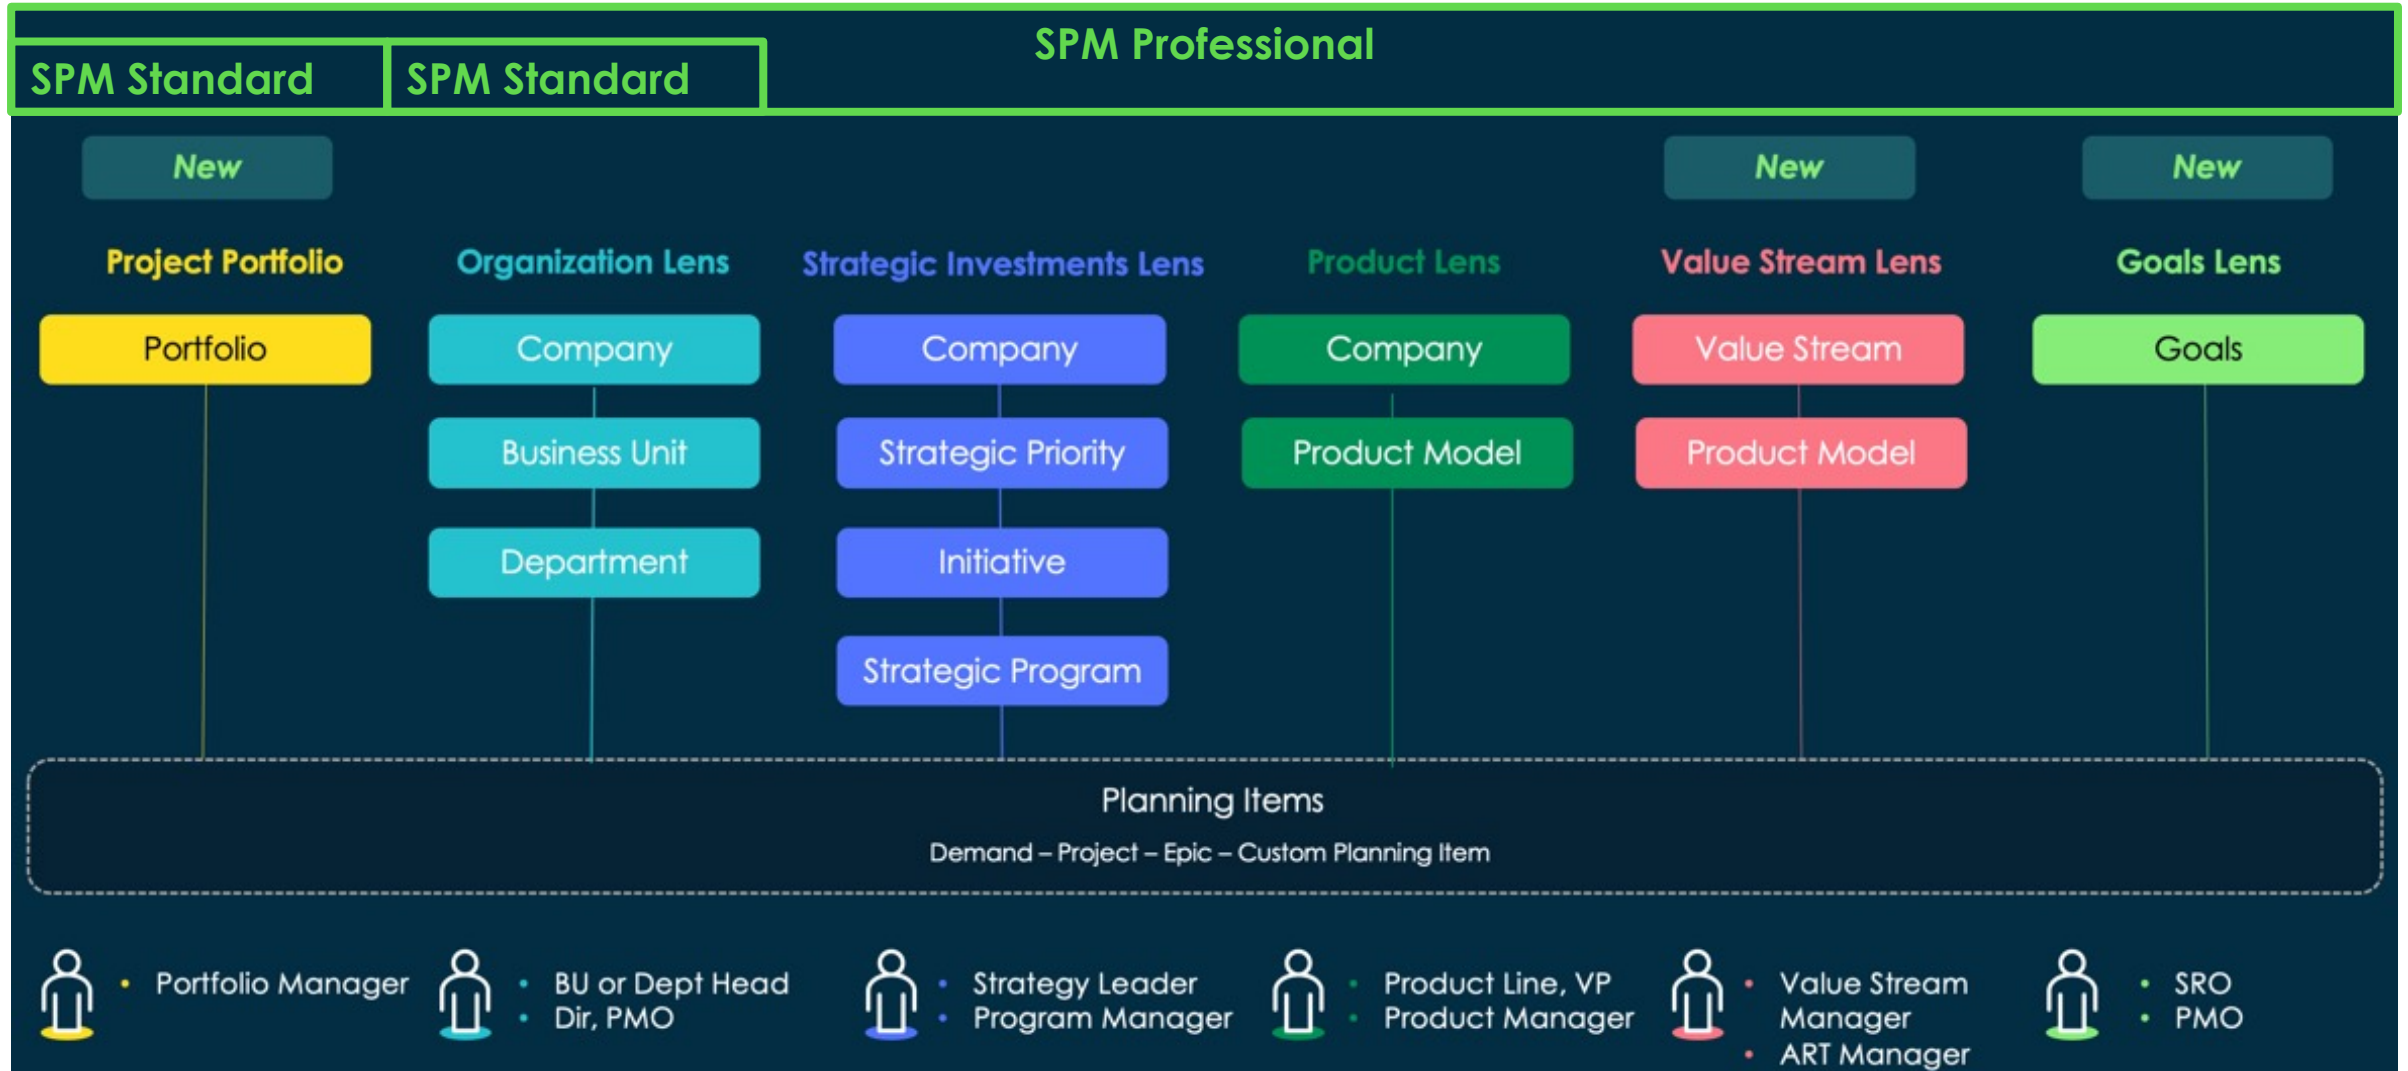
SPM Professional

SPM Standard

SPM Standard

New

New

New

Project Portfolio

Portfolio

Organization Lens

Company

Business Unit

Department

Strategic Investments Lens

Company

Strategic Priority

Initiative

Strategic Program

Product Lens

Company

Product Model

Value Stream Lens

Value Stream

Product Model

Goals Lens

Goals

Planning Items

Demand – Project – Epic – Custom Planning Item

• Portfolio Manager

• BU or Dept Head
• Dir, PMO

• Strategy Leader
• Program Manager

• Product Line, VP
• Product Manager

• Value Stream Manager
• ART Manager

• SRO
• PMO